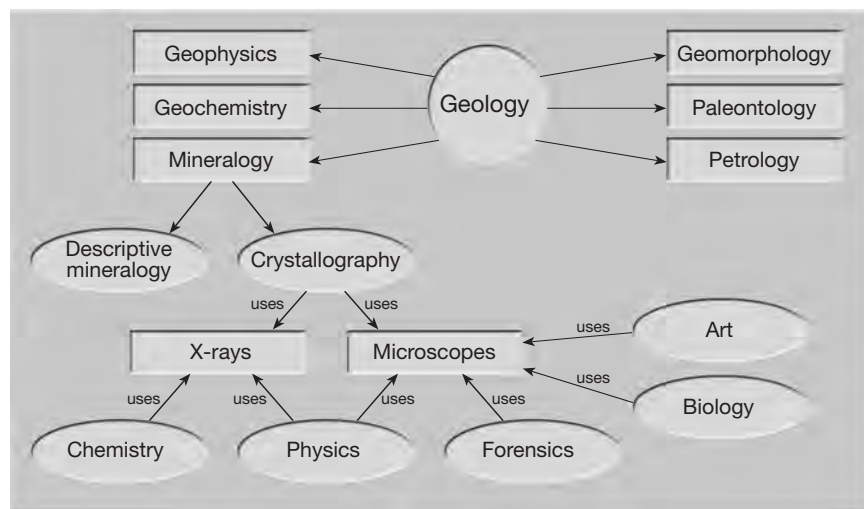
Geophysics
Geochemistry
Mineralogy
Geology
Geomorphology
Paleontology
Petrology
Descriptive mineralogy
Crystallography
uses
uses
X-rays
Microscopes
uses
Art
uses
Biology
uses
uses
uses
uses
Chemistry
Physics
Forensics